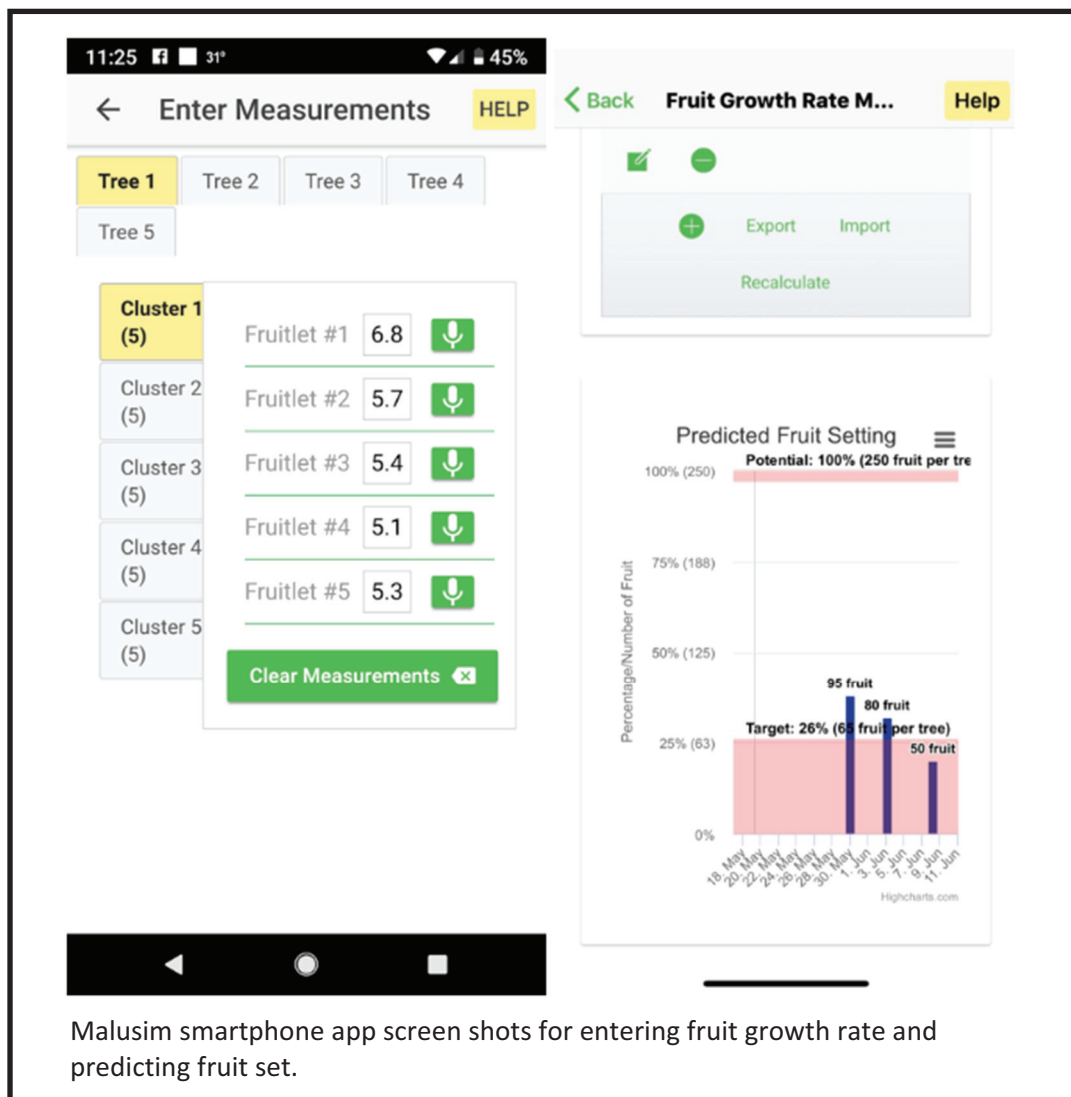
11:25 31° 45%

← Enter Measurements HELP

Tree 1 | Tree 2 | Tree 3 | Tree 4 | Tree 5

Cluster 1 (5)
Cluster 2 (5)
Cluster 3 (5)
Cluster 4 (5)
Cluster 5 (5)

Fruitlet #1 6.8
Fruitlet #2 5.7
Fruitlet #3 5.4
Fruitlet #4 5.1
Fruitlet #5 5.3

Clear Measurements

< Back Fruit Growth Rate M... Help

Export Import

Recalculate

Predicted Fruit Setting

Potential: 100% (250 fruit per tre

100% (250)
75% (188)
50% (125)
25% (63)
0%

Percentage/Number of Fruit

95 fruit
80 fruit
Target: 26% (6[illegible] fruit per tree)
50 fruit

18. May 20. May 22. May 24. May 26. May 28. May 30. May 1. Jun 3. Jun 5. Jun 7. Jun 9. Jun 11. Jun

Highcharts.com

Malusim smartphone app screen shots for entering fruit growth rate and predicting fruit set.